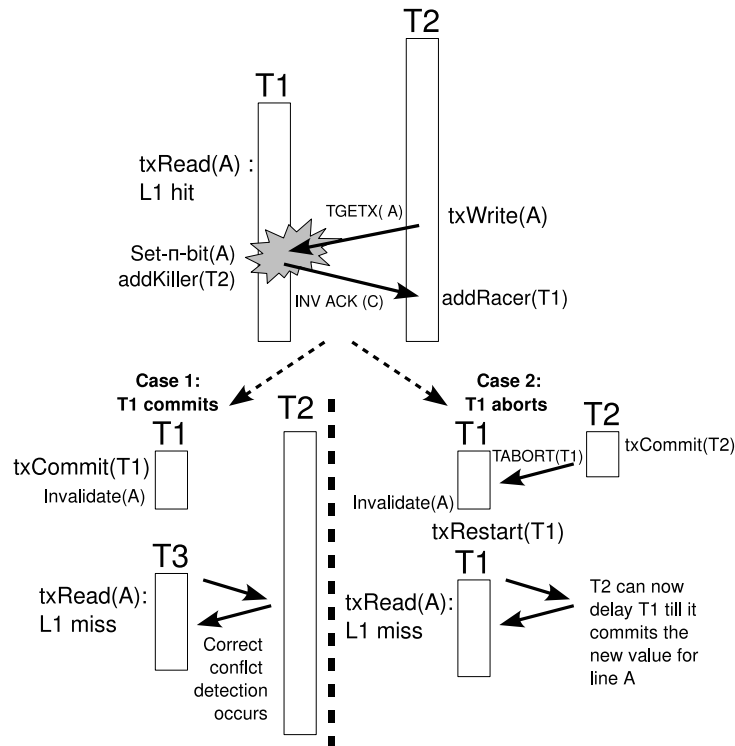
T2

T1

txRead(A) : L1 hit

TGETX( A)

txWrite(A)

Set-π-bit(A)
addKiller(T2)

INV ACK (C)

addRacer(T1)

Case 1: T1 commits

T2

Case 2: T1 aborts

T2

T1

txCommit(T1)
Invalidate(A)

T1

TABORT(T1)

txCommit(T2)

Invalidate(A)

txRestart(T1)

T3

txRead(A): L1 miss

Correct conflct detection occurs

T1

txRead(A): L1 miss

T2 can now delay T1 till it commits the new value for line A